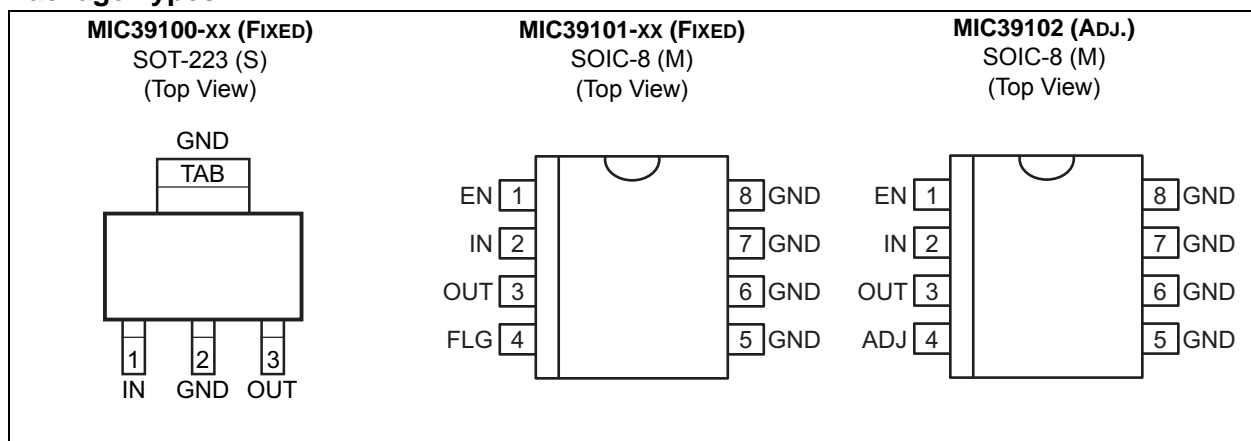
MIC39100-XX (FIXED)
SOT-223 (S)
(Top View)

GND
TAB

1 IN
2 GND
3 OUT

MIC39101-XX (FIXED)
SOIC-8 (M)
(Top View)

EN 1
IN 2
OUT 3
FLG 4
8 GND
7 GND
6 GND
5 GND

MIC39102 (ADJ.)
SOIC-8 (M)
(Top View)

EN 1
IN 2
OUT 3
ADJ 4
8 GND
7 GND
6 GND
5 GND